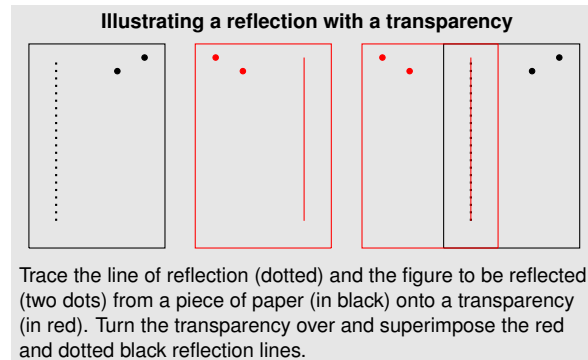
**Illustrating a reflection with a transparency**

Trace the line of reflection (dotted) and the figure to be reflected (two dots) from a piece of paper (in black) onto a transparency (in red). Turn the transparency over and superimpose the red and dotted black reflection lines.